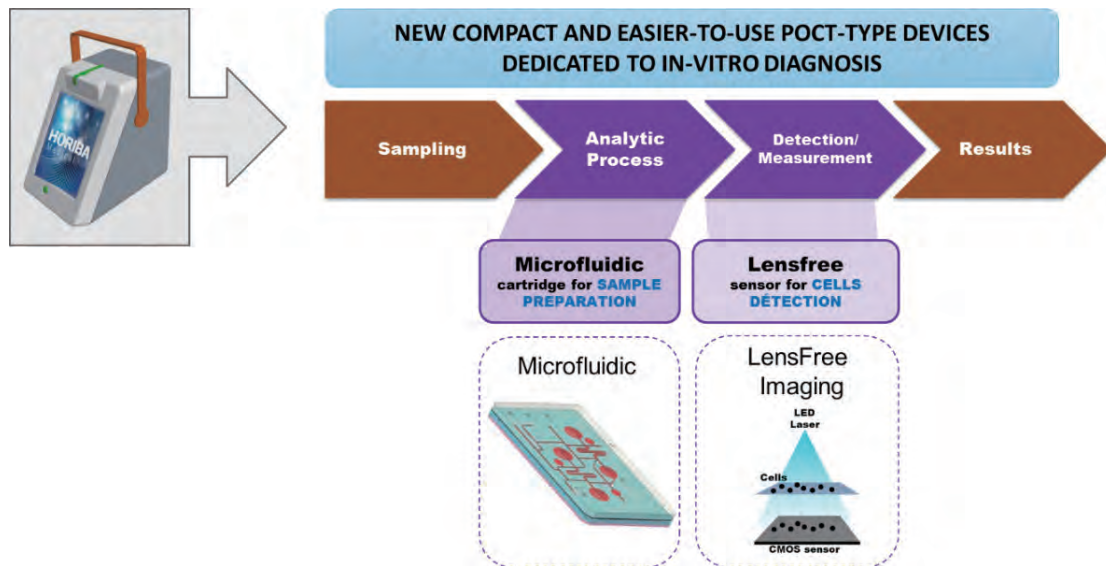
HORIBA

NEW COMPACT AND EASIER-TO-USE POCT-TYPE DEVICES DEDICATED TO IN-VITRO DIAGNOSIS

Sampling

Analytic Process

Detection/ Measurement

Results

Microfluidic
cartridge for SAMPLE PREPARATION

Lensfree
sensor for CELLS DETECTION

Microfluidic

LensFree Imaging

LED Laser

Cells

CMOS sensor